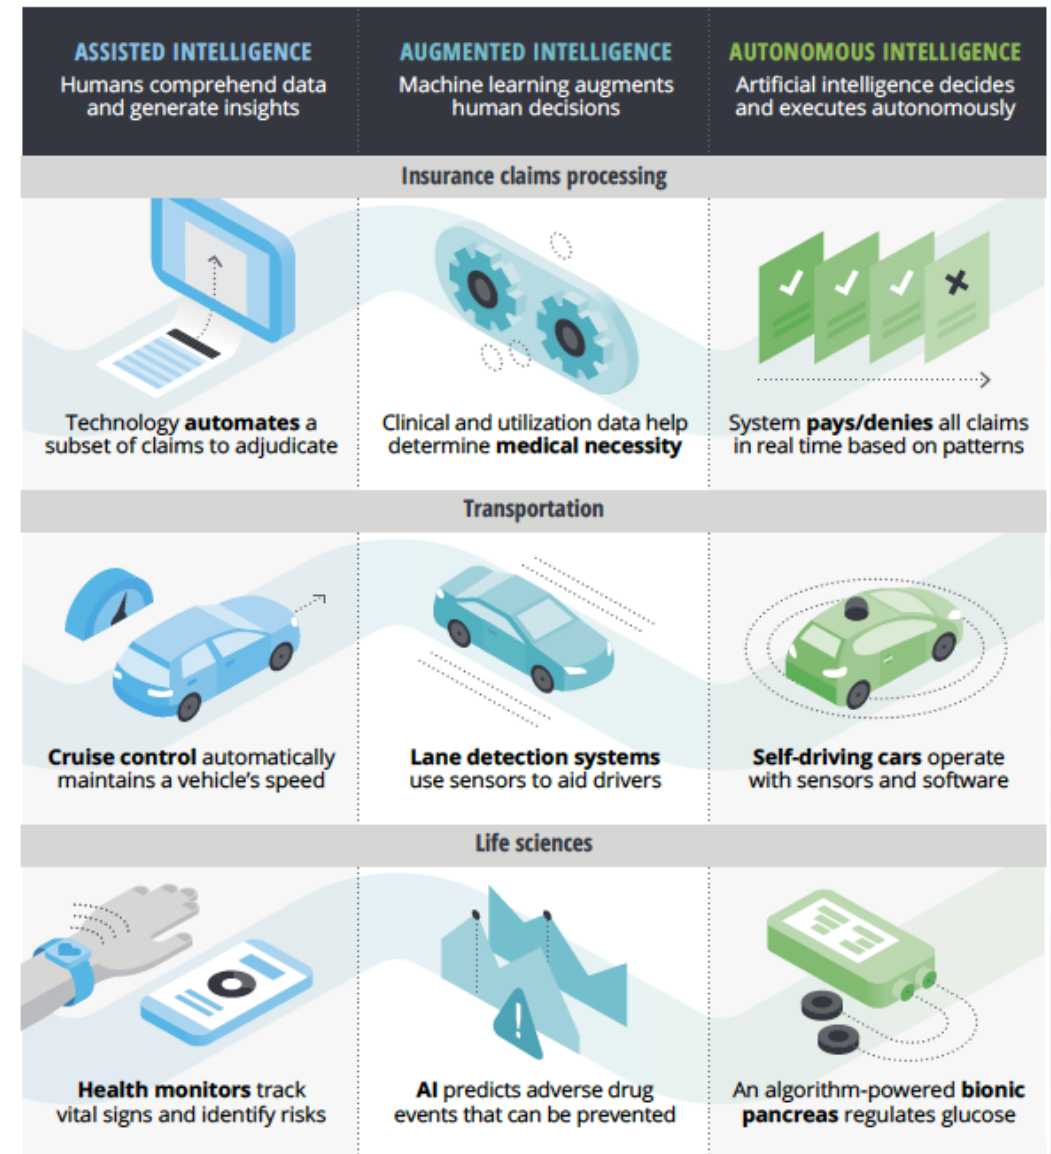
ASSISTED INTELLIGENCE
Humans comprehend data and generate insights

AUGMENTED INTELLIGENCE
Machine learning augments human decisions

AUTONOMOUS INTELLIGENCE
Artificial intelligence decides and executes autonomously

Insurance claims processing

Technology **automates** a subset of claims to adjudicate

Clinical and utilization data help determine **medical necessity**

System **pays/denies** all claims in real time based on patterns

Transportation

**Cruise control** automatically maintains a vehicle's speed

**Lane detection systems** use sensors to aid drivers

**Self-driving cars** operate with sensors and software

Life sciences

**Health monitors** track vital signs and identify risks

**AI** predicts adverse drug events that can be prevented

An algorithm-powered **bionic pancreas** regulates glucose